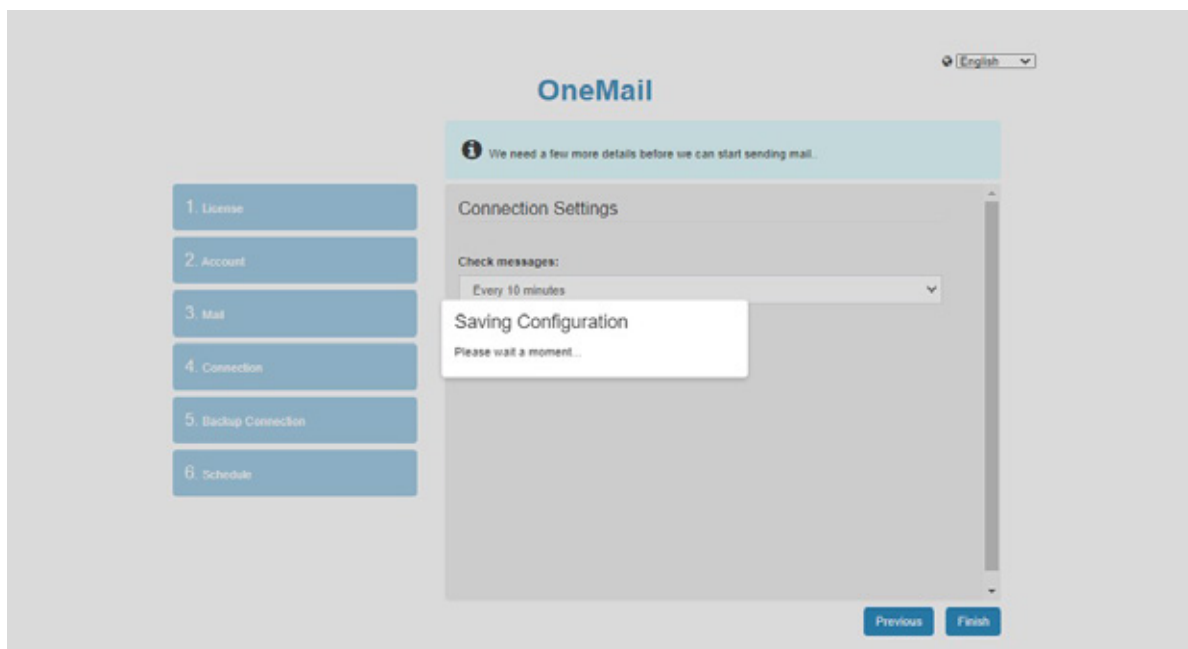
English

OneMail

We need a few more details before we can start sending mail.

1. License

2. Account

3. Mail

4. Connection

5. Backup Connection

6. Schedule

Connection Settings

Check messages:

Every 10 minutes

Saving Configuration

Please wait a moment...

Previous

Finish